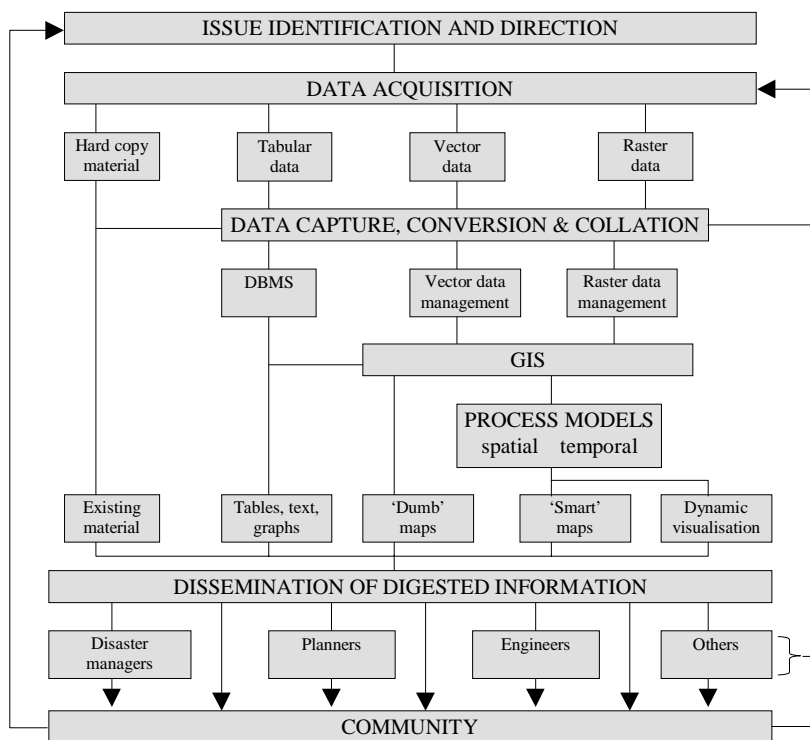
ISSUE IDENTIFICATION AND DIRECTION

DATA ACQUISITION

Hard copy material

Tabular data

Vector data

Raster data

DATA CAPTURE, CONVERSION & COLLATION

DBMS

Vector data management

Raster data management

GIS

PROCESS MODELS
spatial temporal

Existing material

Tables, text, graphs

'Dumb' maps

'Smart' maps

Dynamic visualisation

DISSEMINATION OF DIGESTED INFORMATION

Disaster managers

Planners

Engineers

Others

COMMUNITY